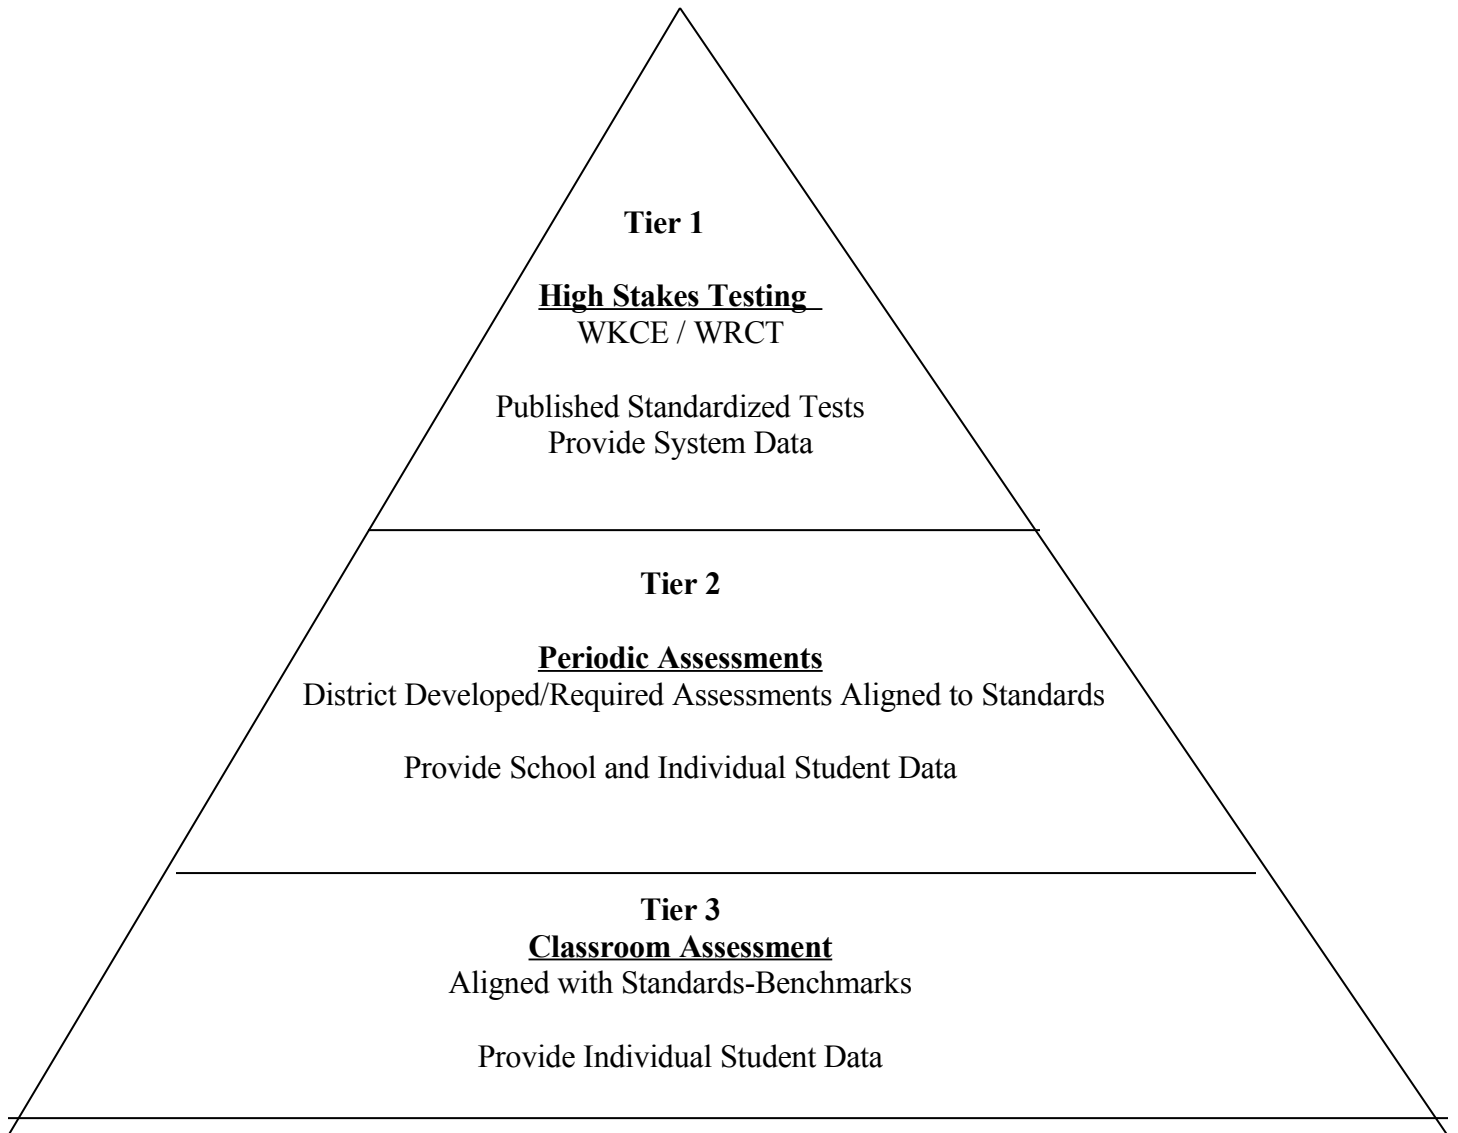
Tier 1

High Stakes Testing
WKCE / WRCT

Published Standardized Tests
Provide System Data

Tier 2

Periodic Assessments
District Developed/Required Assessments Aligned to Standards

Provide School and Individual Student Data

Tier 3
Classroom Assessment
Aligned with Standards-Benchmarks

Provide Individual Student Data